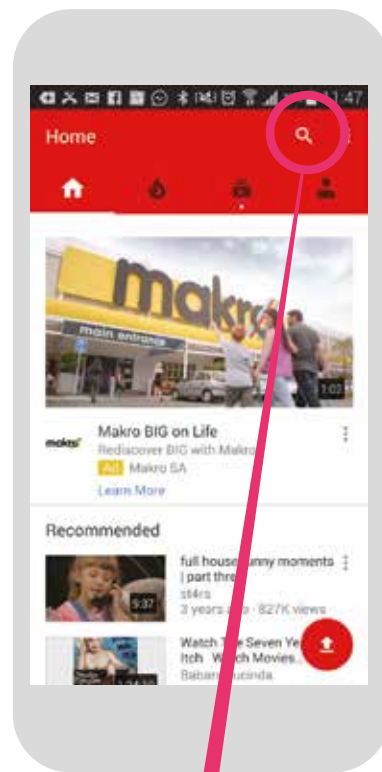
11:47

Home

makro

main entrance

1:07

makro

Makro BIG on Life

Rediscover BIG with Makro

Ad Makro SA

Learn More

Recommended

5:37

full house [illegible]nny moments | part thre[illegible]

st4rs

3 years a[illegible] · 827K views

Watch The Seven Ye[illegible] Itch W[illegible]ch Movies...

Baban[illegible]ucinda